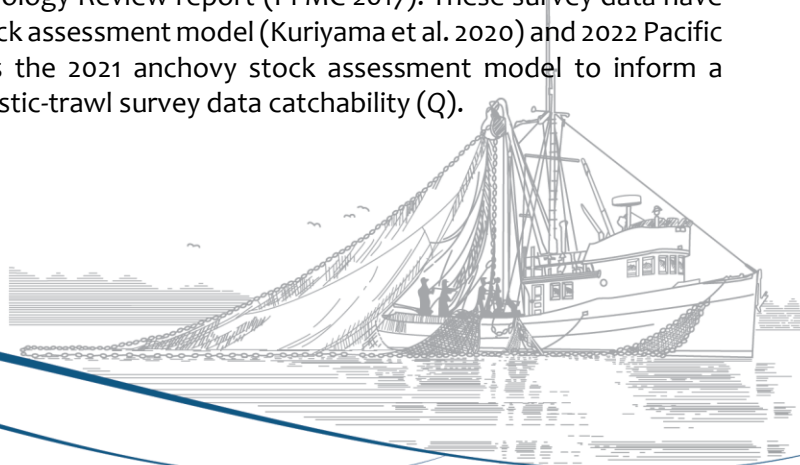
ology Review report (PFMC 2017). These survey data have ck assessment model (Kuriyama et al. 2020) and 2022 Pacific s the 2021 anchovy stock assessment model to inform a stic-trawl survey data catchability (Q).